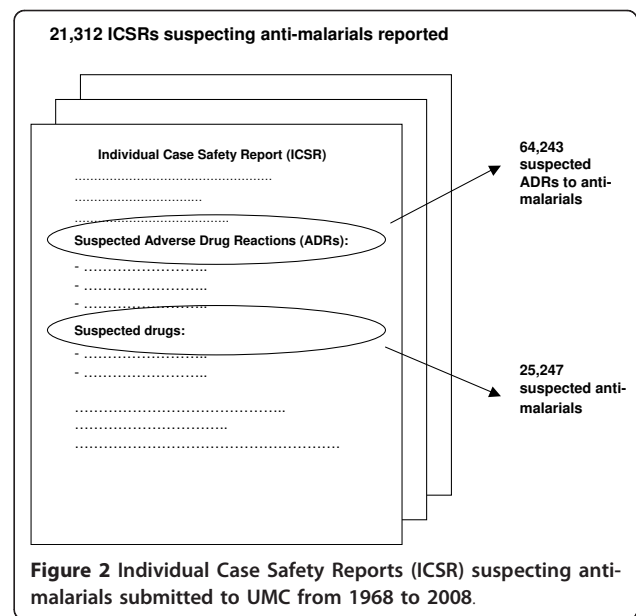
21,312 ICSRs suspecting anti-malarials reported

Individual Case Safety Report (ICSR)

Suspected Adverse Drug Reactions (ADRs):

- ……………………..
- ……………………..
- ……………………..

Suspected drugs:

- ……………………..
- ……………………..

64,243 suspected ADRs to anti-malarials

25,247 suspected anti-malarials

Figure 2 Individual Case Safety Reports (ICSR) suspecting anti-malarials submitted to UMC from 1968 to 2008.